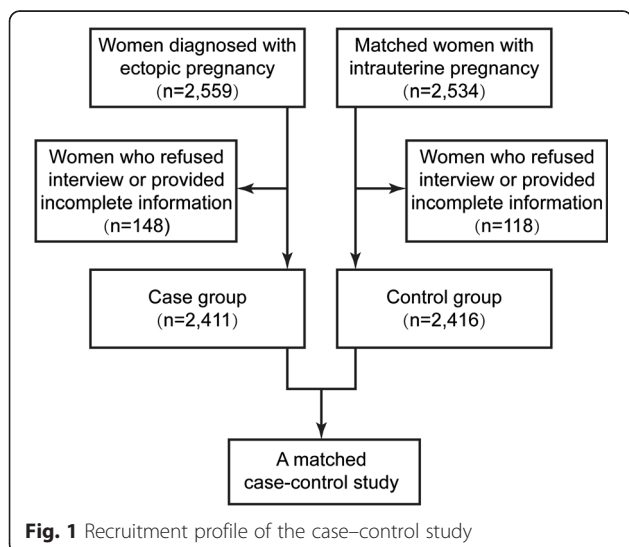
Women diagnosed with ectopic pregnancy (n=2,559)

Matched women with intrauterine pregnancy (n=2,534)

Women who refused interview or provided incomplete information (n=148)

Women who refused interview or provided incomplete information (n=118)

Case group (n=2,411)

Control group (n=2,416)

A matched case-control study

**Fig. 1** Recruitment profile of the case–control study